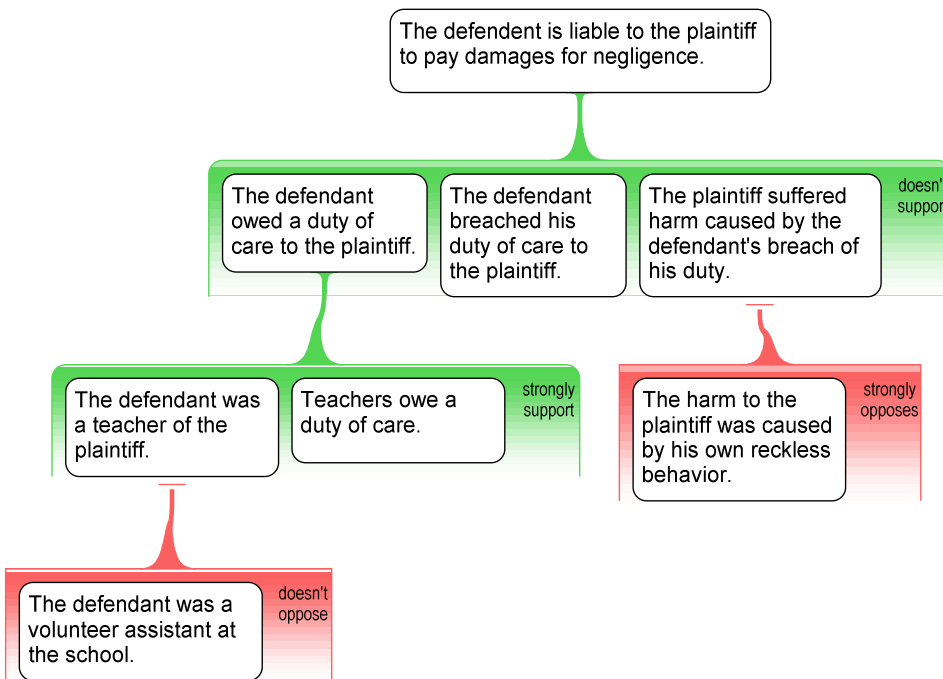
The defendent is liable to the plaintiff to pay damages for negligence.

The defendant owed a duty of care to the plaintiff.

The defendant breached his duty of care to the plaintiff.

The plaintiff suffered harm caused by the defendant's breach of his duty.

doesn' suppor

The defendant was a teacher of the plaintiff.

Teachers owe a duty of care.

strongly support

The harm to the plaintiff was caused by his own reckless behavior.

strongly opposes

The defendant was a volunteer assistant at the school.

doesn't oppose